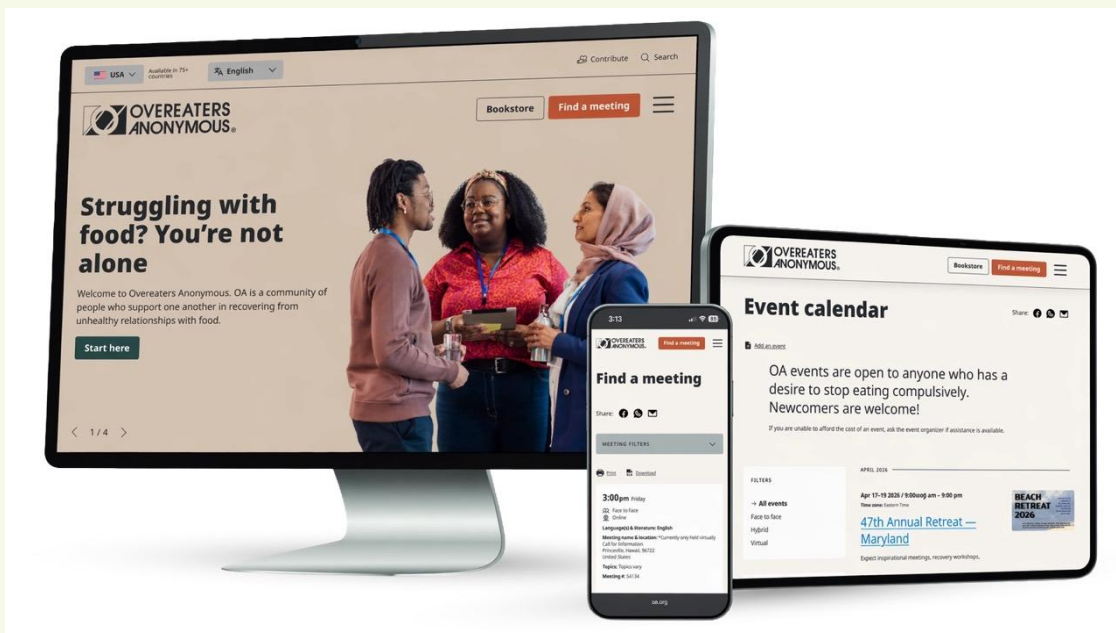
USA Available in 75+ countries English Contribute Search

OVEREATERS ANONYMOUS

Bookstore Find a meeting

Struggling with food? You're not alone

Welcome to Overeaters Anonymous. OA is a community of people who support one another in recovering from unhealthy relationships with food.

Start here

1 / 4

3:13

OVEREATERS ANONYMOUS Find a meeting

Find a meeting

Share:

MEETING FILTERS

Print Download

3:00pm Friday

Face to face
Online

Language(s) & literature: English

Meeting name & location: *Currently only held virtually Call for information Princeville, Hawaii, 96722 United States

Topics: Topics vary

Meeting #: 54134

oa.org

OVEREATERS ANONYMOUS

Bookstore Find a meeting

Event calendar

Share:

Add an event

OA events are open to anyone who has a desire to stop eating compulsively. Newcomers are welcome!

If you are unable to afford the cost of an event, ask the event organizer if assistance is available.

FILTERS

→ All events
Face to face
Hybrid
Virtual

APRIL 2026

Apr 17–19 2026 / 9:00am – 9:00 pm

Time zone: Eastern Time

47th Annual Retreat — Maryland

Expect inspirational meetings, recovery workshops,

BEACH RETREAT 2026